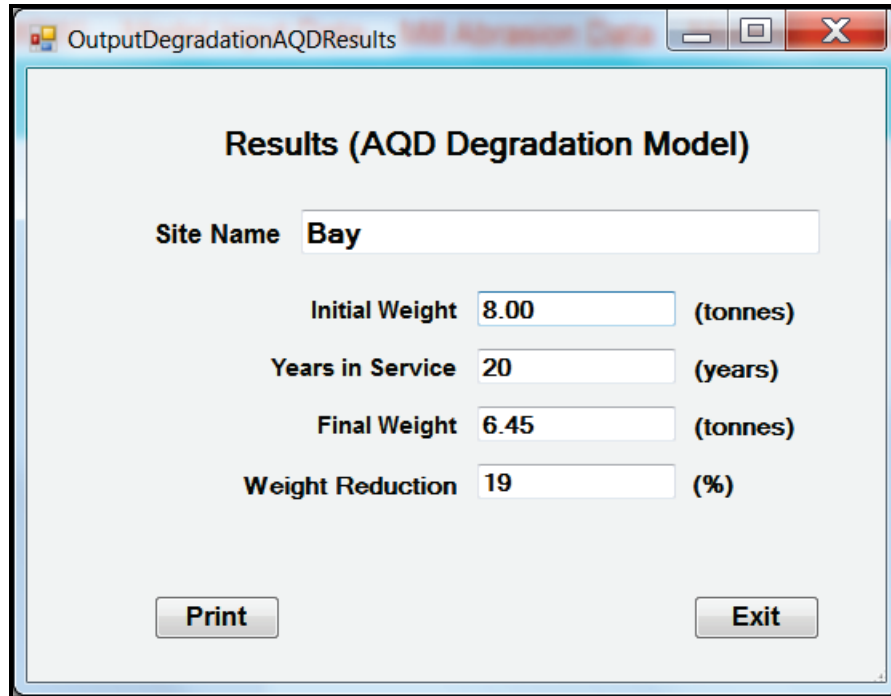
OutputDegradationAQDResults

Results (AQD Degradation Model)

Site Name Bay

Initial Weight 8.00 (tonnes)

Years in Service 20 (years)

Final Weight 6.45 (tonnes)

Weight Reduction 19 (%)

Print

Exit